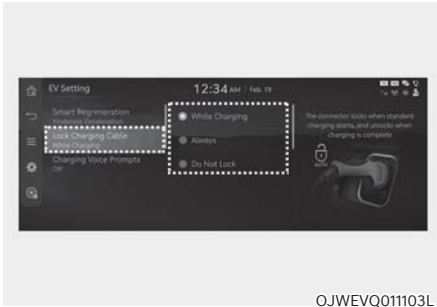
EV Setting

12:34 AM | Feb. 19

Smart Regeneration
Moderate Deceleration

Lock Charging Cable
While Charging

Charging Voice Prompts
Off

While Charging

Always

Do Not Lock

The connector locks when standard charging starts, and unlocks when charging is complete.

AUTO

OJWEVQ011103L